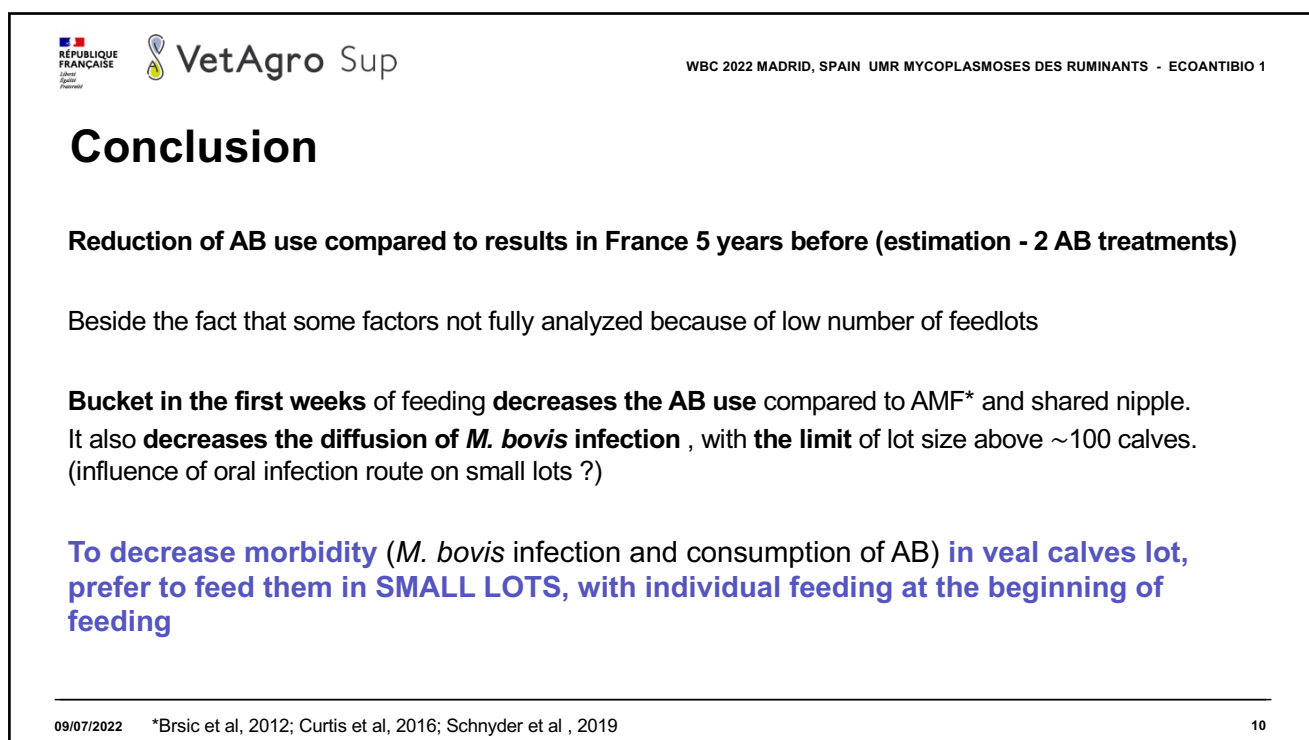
RÉPUBLIQUE FRANÇAISE
Liberté
Égalité
Fraternité

VetAgro Sup

WBC 2022 MADRID, SPAIN UMR MYCOPLASMOSES DES RUMINANTS - ECOANTIBIO 1

Conclusion

Reduction of AB use compared to results in France 5 years before (estimation - 2 AB treatments)

Beside the fact that some factors not fully analyzed because of low number of feedlots

Bucket in the first weeks of feeding decreases the AB use compared to AMF* and shared nipple. It also decreases the diffusion of M. bovis infection , with the limit of lot size above ~100 calves. (influence of oral infection route on small lots ?)

To decrease morbidity (M. bovis infection and consumption of AB) in veal calves lot, prefer to feed them in SMALL LOTS, with individual feeding at the beginning of feeding

09/07/2022 *Brsic et al, 2012; Curtis et al, 2016; Schnyder et al , 2019

10